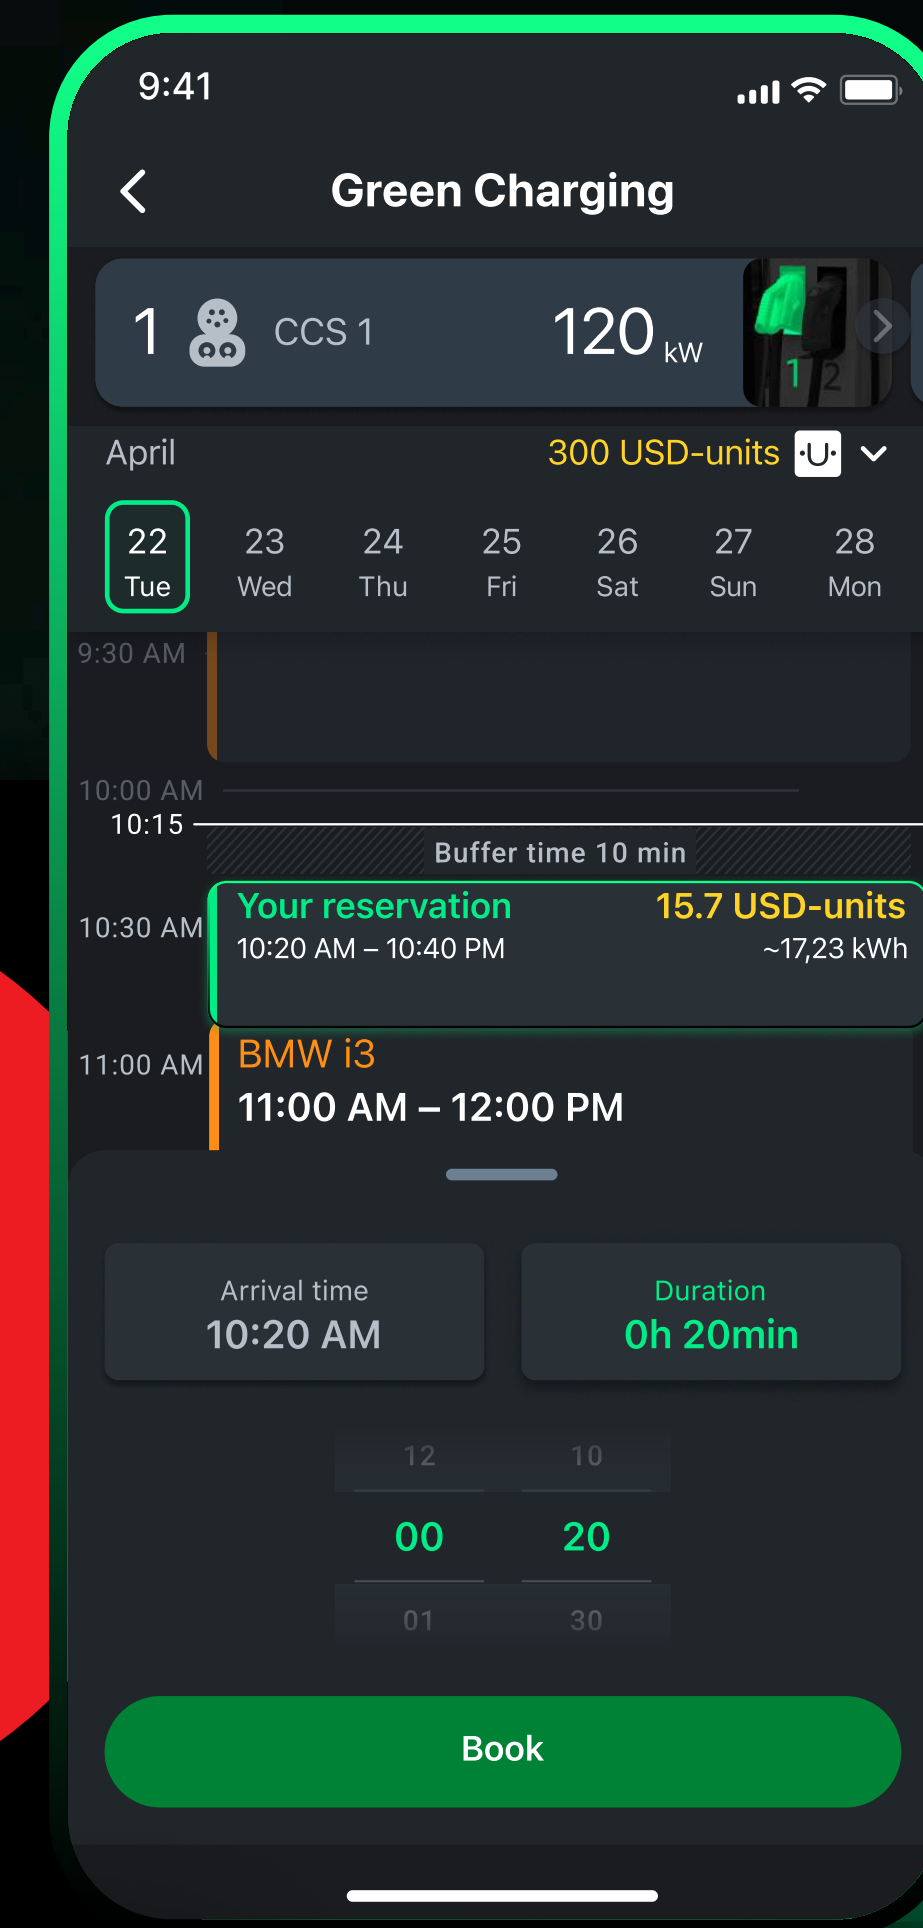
9:41

Green Charging

1 CCS 1 120 kW

1 2

April 300 USD-units ·U·

22 Tue
23 Wed
24 Thu
25 Fri
26 Sat
27 Sun
28 Mon

9:30 AM

10:00 AM
10:15
Buffer time 10 min

10:30 AM
Your reservation 15.7 USD-units
10:20 AM – 10:40 PM ~17,23 kWh

11:00 AM
BMW i3
11:00 AM – 12:00 PM

Arrival time
10:20 AM

Duration
0h 20min

12 10
00 20
01 30

Book